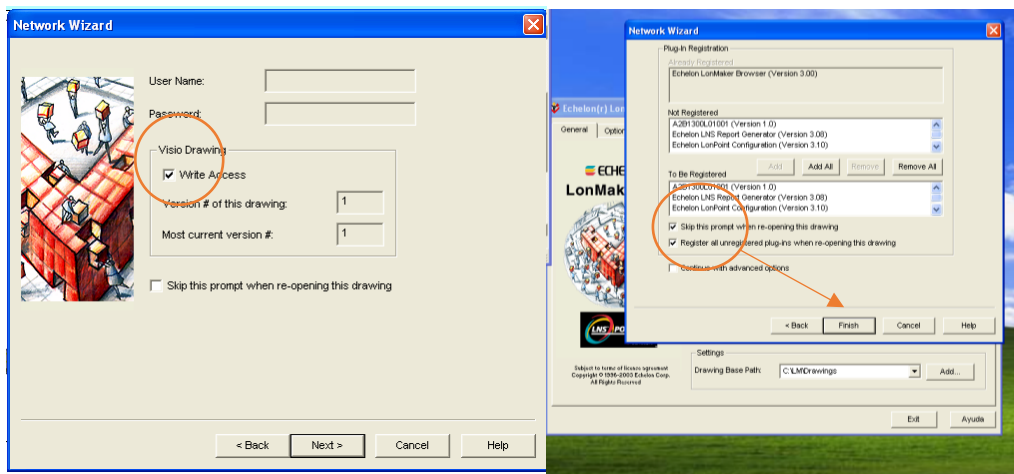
Network Wizard

User Name:

Password:

Visio Drawing

☑ Write Access

Version # of this drawing: 1

Most current version #: 1

☐ Skip this prompt when re-opening this drawing

< Back Next > Cancel Help

Echelon(r) Lon

General Option

ECHE

LonMak

LNS PO

Subject to terms of license agreement
Copyright © 1996-2003 Echelon Corp.
All Rights Reserved

Network Wizard

Plug-In Registration

Already Registered

Echelon LonMaker Browser (Version 3.00)

Not Registered

A2B1300L01001 (Version 1.0)
Echelon LNS Report Generator (Version 3.08)
Echelon LonPoint Configuration (Version 3.10)

Add Add All Remove Remove All

To Be Registered

A2B1300L01001 (Version 1.0)
Echelon LNS Report Generator (Version 3.08)
Echelon LonPoint Configuration (Version 3.10)

☑ Skip this prompt when re-opening this drawing

☑ Register all unregistered plug-ins when re-opening this drawing

☐ Continue with advanced options

< Back Finish Cancel Help

Settings

Drawing Base Path: C:\LM\Drawings Add...

Exit Ayuda